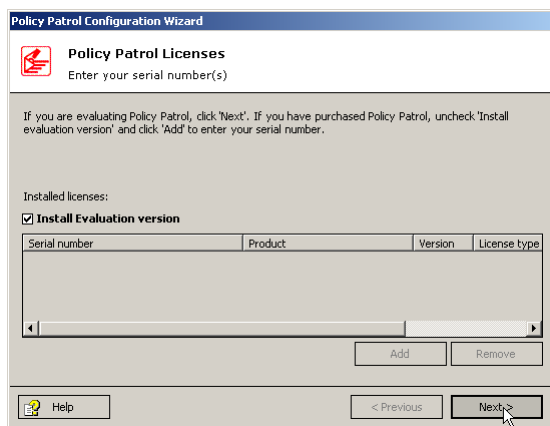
Policy Patrol Configuration Wizard

Policy Patrol Licenses

Enter your serial number(s)

If you are evaluating Policy Patrol, click 'Next'. If you have purchased Policy Patrol, uncheck 'Install evaluation version' and click 'Add' to enter your serial number.

Installed licenses:

☑ Install Evaluation version

| Serial number | Product | Version | License type |
|---|---|---|---|

Add | Remove

Help | < Previous | Next >